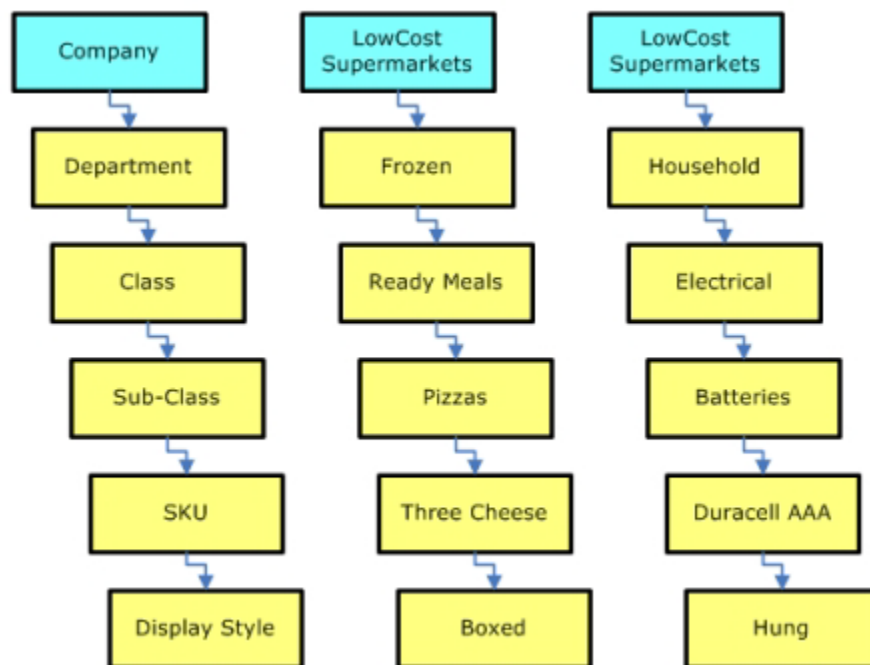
Company

Department

Class

Sub-Class

SKU

Display Style

LowCost Supermarkets

Frozen

Ready Meals

Pizzas

Three Cheese

Boxed

LowCost Supermarkets

Household

Electrical

Batteries

Duracell AAA

Hung